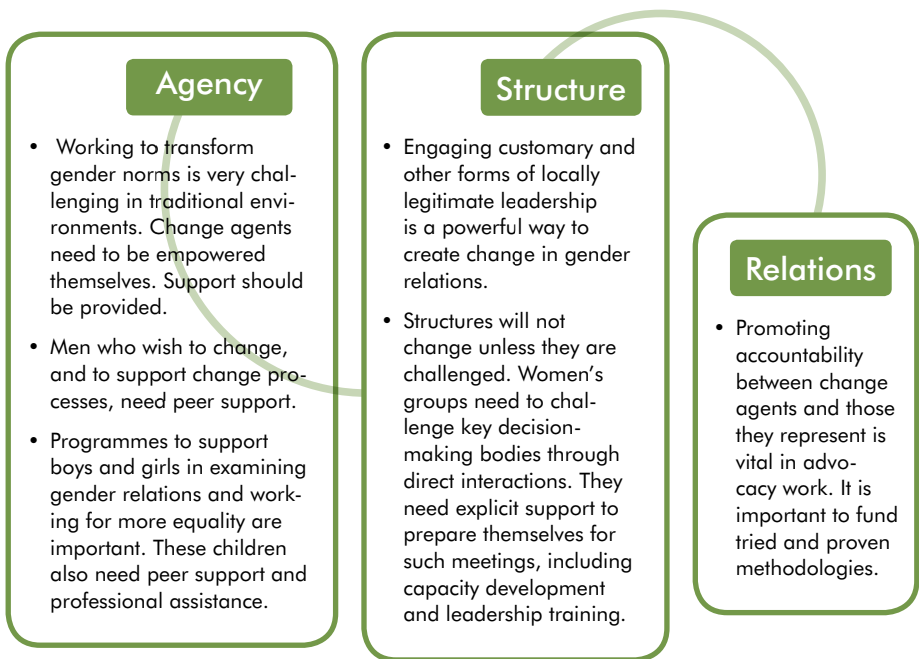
Agency

• Working to transform gender norms is very challenging in traditional environments. Change agents need to be empowered themselves. Support should be provided.

• Men who wish to change, and to support change processes, need peer support.

• Programmes to support boys and girls in examining gender relations and working for more equality are important. These children also need peer support and professional assistance.

Structure

• Engaging customary and other forms of locally legitimate leadership is a powerful way to create change in gender relations.

• Structures will not change unless they are challenged. Women's groups need to challenge key decision-making bodies through direct interactions. They need explicit support to prepare themselves for such meetings, including capacity development and leadership training.

Relations

• Promoting accountability between change agents and those they represent is vital in advocacy work. It is important to fund tried and proven methodologies.